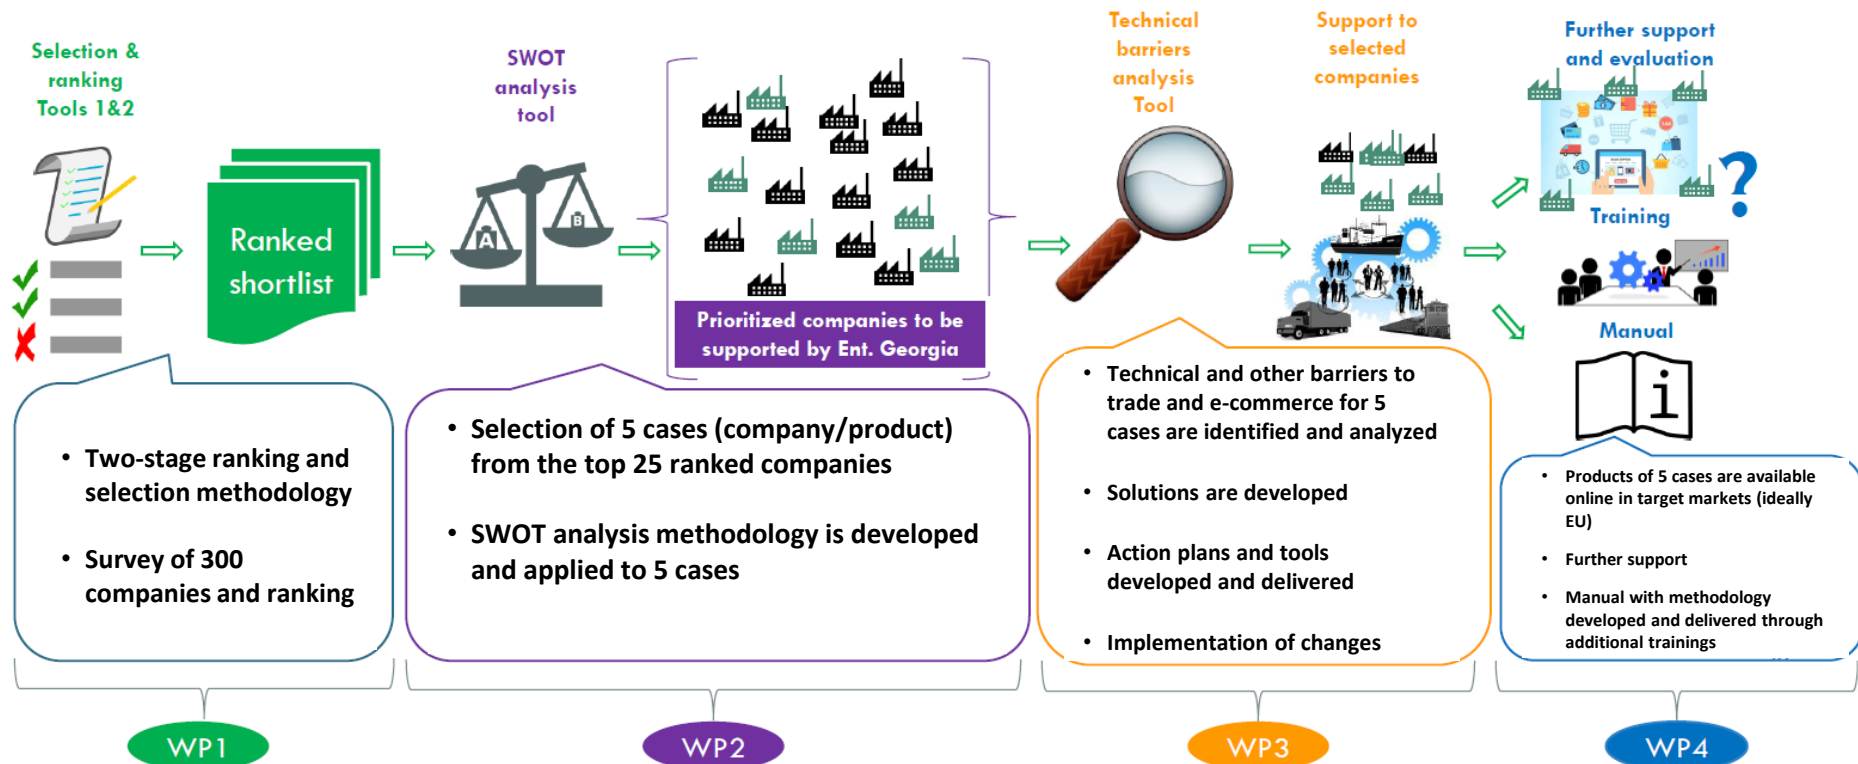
Selection & ranking Tools 1&2

Ranked shortlist

SWOT analysis tool

Prioritized companies to be supported by Ent. Georgia

Technical barriers analysis Tool

Support to selected companies

Further support and evaluation

Training

Manual

- Two-stage ranking and selection methodology
- Survey of 300 companies and ranking

- Selection of 5 cases (company/product) from the top 25 ranked companies
- SWOT analysis methodology is developed and applied to 5 cases

- Technical and other barriers to trade and e-commerce for 5 cases are identified and analyzed
- Solutions are developed
- Action plans and tools developed and delivered
- Implementation of changes

- Products of 5 cases are available online in target markets (ideally EU)
- Further support
- Manual with methodology developed and delivered through additional trainings

WP1

WP2

WP3

WP4